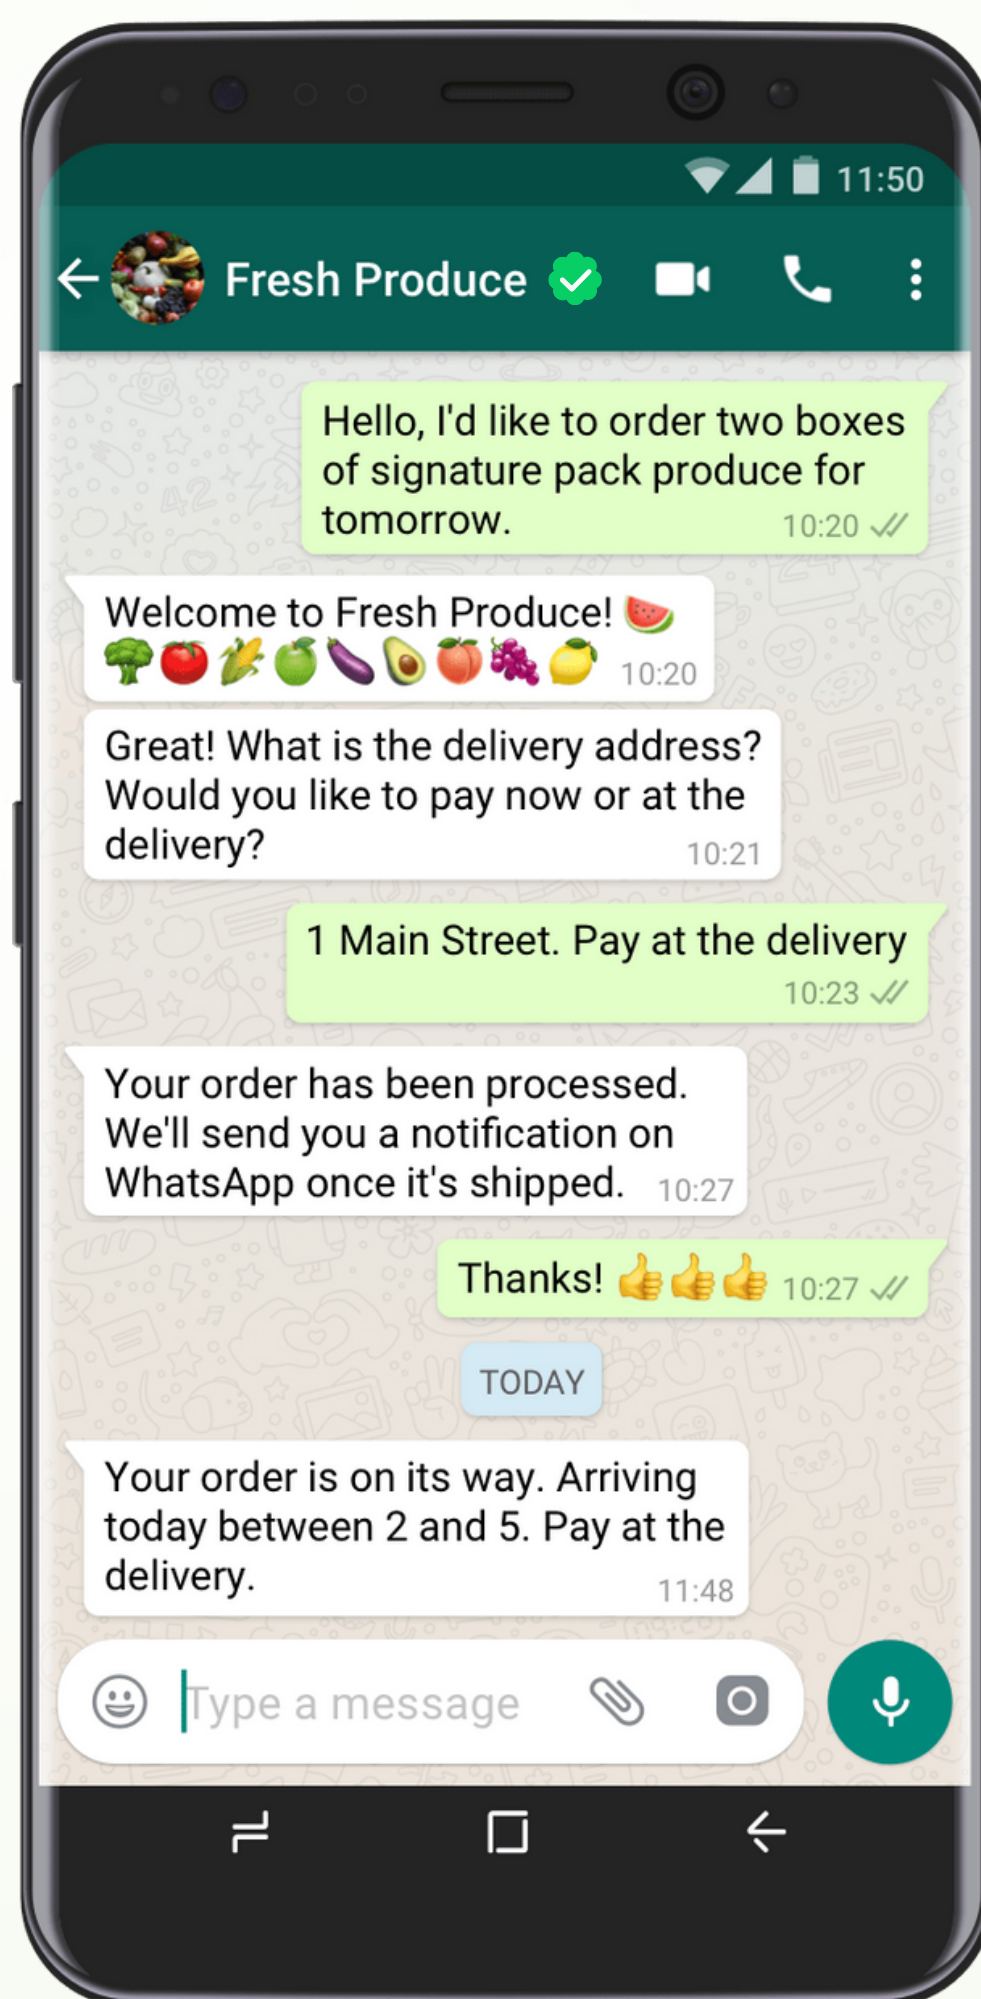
11:50

Fresh Produce

Hello, I'd like to order two boxes of signature pack produce for tomorrow. 10:20

Welcome to Fresh Produce! 🍉🥦🍅🌽🍏🍆🥑🍑🍇🍋 10:20

Great! What is the delivery address? Would you like to pay now or at the delivery? 10:21

1 Main Street. Pay at the delivery 10:23

Your order has been processed. We'll send you a notification on WhatsApp once it's shipped. 10:27

Thanks! 👍👍👍 10:27

TODAY

Your order is on its way. Arriving today between 2 and 5. Pay at the delivery. 11:48

Type a message